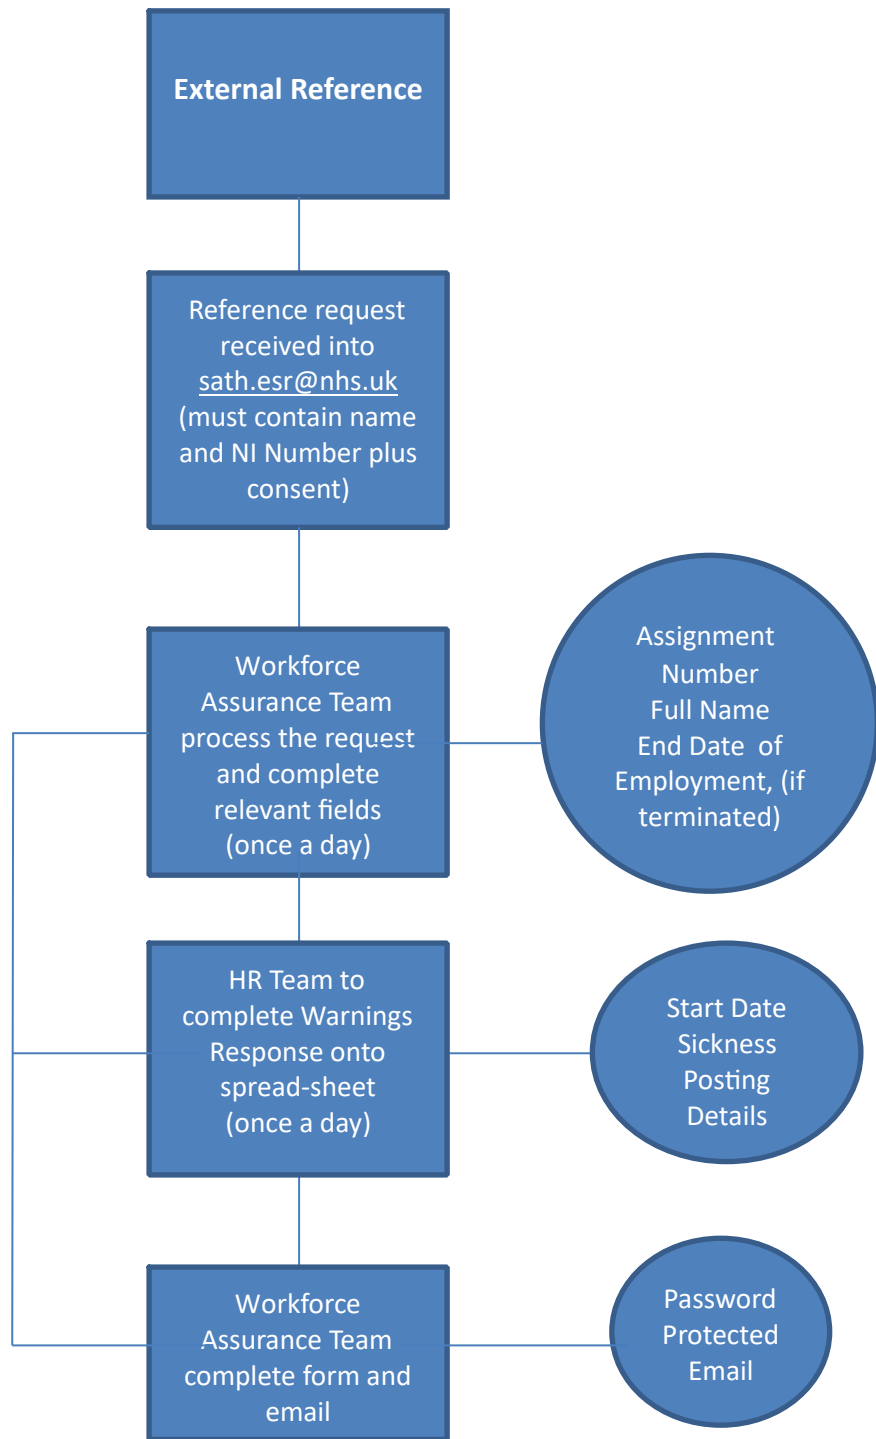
External Reference

Reference request received into sath.esr@nhs.uk (must contain name and NI Number plus consent)

Workforce Assurance Team process the request and complete relevant fields (once a day)

Assignment Number
Full Name
End Date of Employment, (if terminated)

HR Team to complete Warnings Response onto spread-sheet (once a day)

Start Date
Sickness
Posting
Details

Workforce Assurance Team complete form and email

Password Protected Email